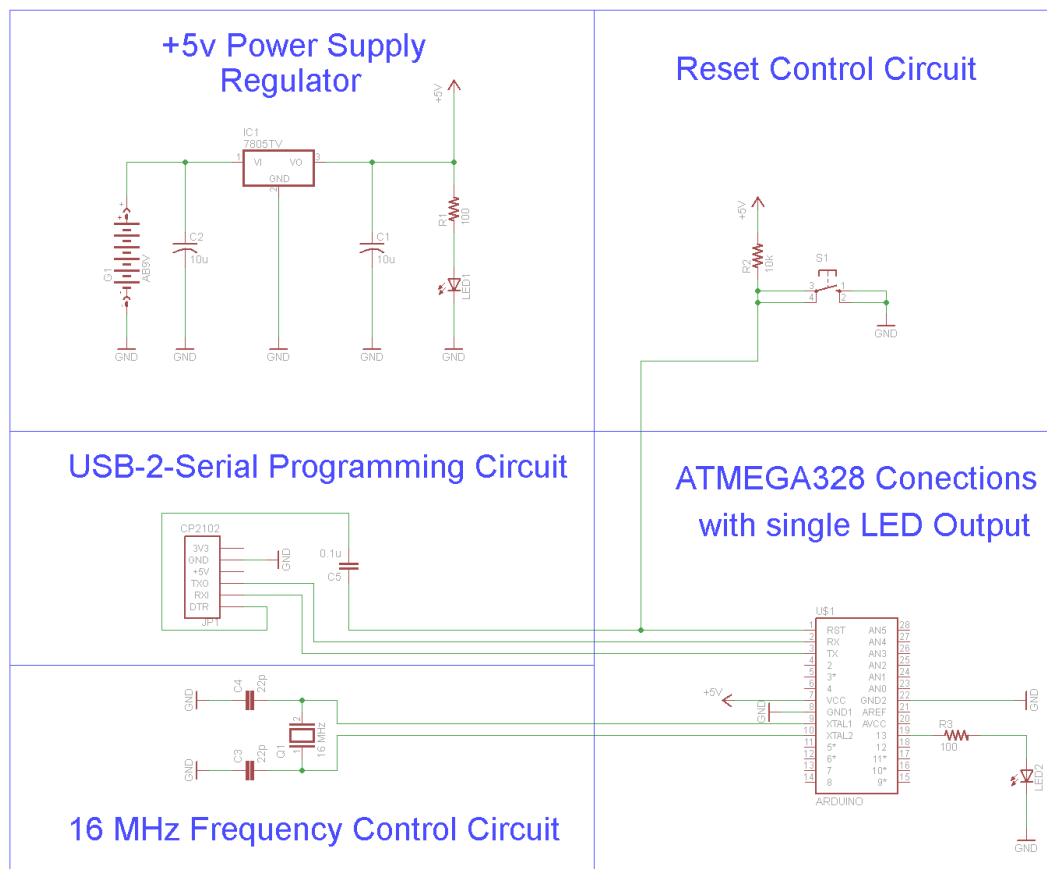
+5v Power Supply Regulator

Reset Control Circuit

IC1
7805TV
1 VI VO 3
GND
2
+5V
G1
AB9V
C2
10u
C1
10u
R1
100
LED1
GND GND GND GND GND

+5V
R2
10k
S1
3 4 1 2
GND

USB-2-Serial Programming Circuit

ATMEGA328 Conections with single LED Output

CP2102
3V3
GND
+5V
TXO
RXI
DTR
JP1
GND
0.1u
C5

U$1
1 RST AN5 28
2 RX AN4 27
3 TX AN3 26
4 2 AN2 25
5 3* AN1 24
6 4 AN0 23
7 VCC GND2 22
8 GND1 AREF 21
9 XTAL1 AVCC 20
10 XTAL2 13 19
11 5* 12 18
12 6* 11* 17
13 7 10* 16
14 8 9* 15
ARDUINO
+5V
GND
GND
R3
100
LED2
GND

GND C4 22p
GND C3 22p
Q1
16 MHz
2
1

16 MHz Frequency Control Circuit